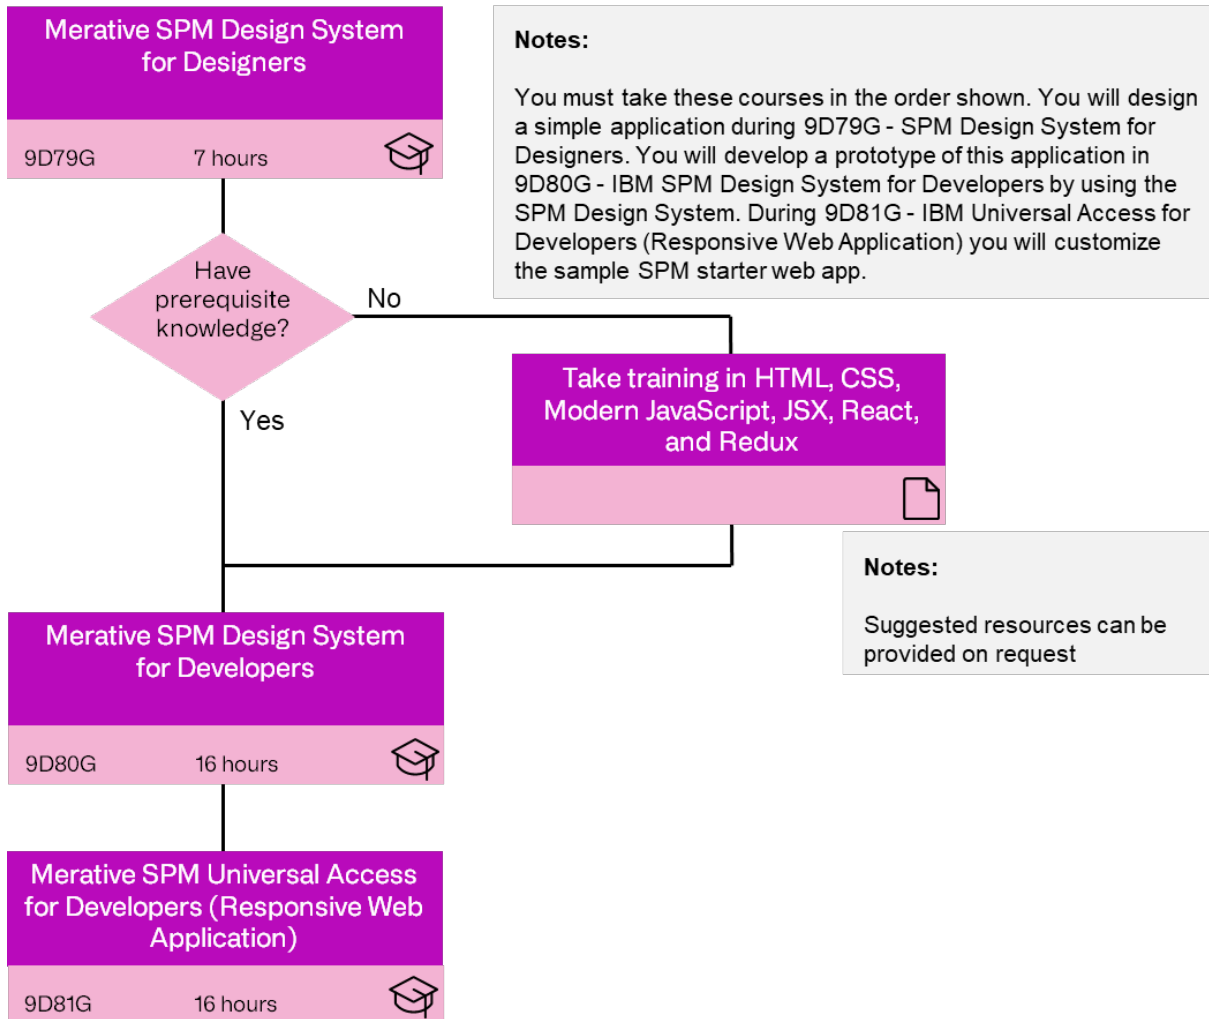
Merative SPM Design System for Designers

9D79G 7 hours

Notes:

You must take these courses in the order shown. You will design a simple application during 9D79G - SPM Design System for Designers. You will develop a prototype of this application in 9D80G - IBM SPM Design System for Developers by using the SPM Design System. During 9D81G - IBM Universal Access for Developers (Responsive Web Application) you will customize the sample SPM starter web app.

Have prerequisite knowledge?

No

Yes

Take training in HTML, CSS, Modern JavaScript, JSX, React, and Redux

Notes:

Suggested resources can be provided on request

Merative SPM Design System for Developers

9D80G 16 hours

Merative SPM Universal Access for Developers (Responsive Web Application)

9D81G 16 hours